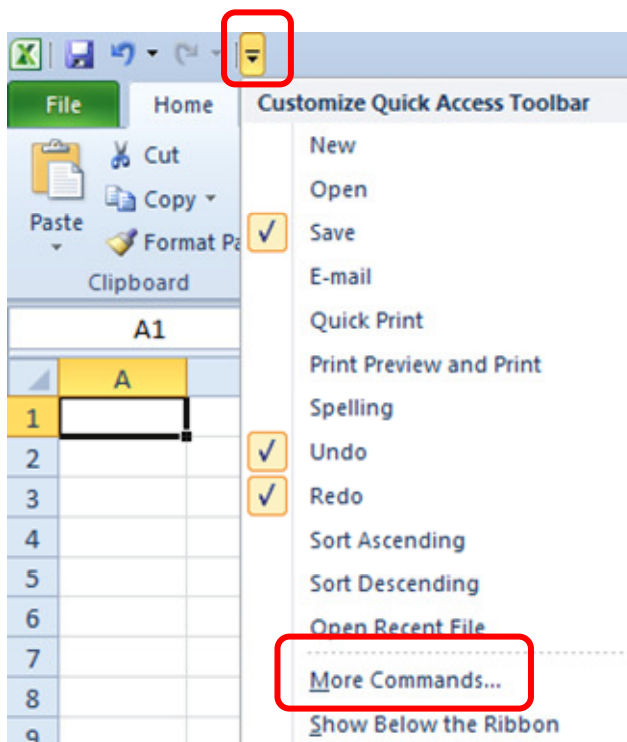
File
Home
Paste
Cut
Copy
Format Pa
Clipboard
A1
A
1
2
3
4
5
6
7
8
9

Customize Quick Access Toolbar
New
Open
✓ Save
E-mail
Quick Print
Print Preview and Print
Spelling
✓ Undo
✓ Redo
Sort Ascending
Sort Descending
Open Recent File
More Commands...
Show Below the Ribbon